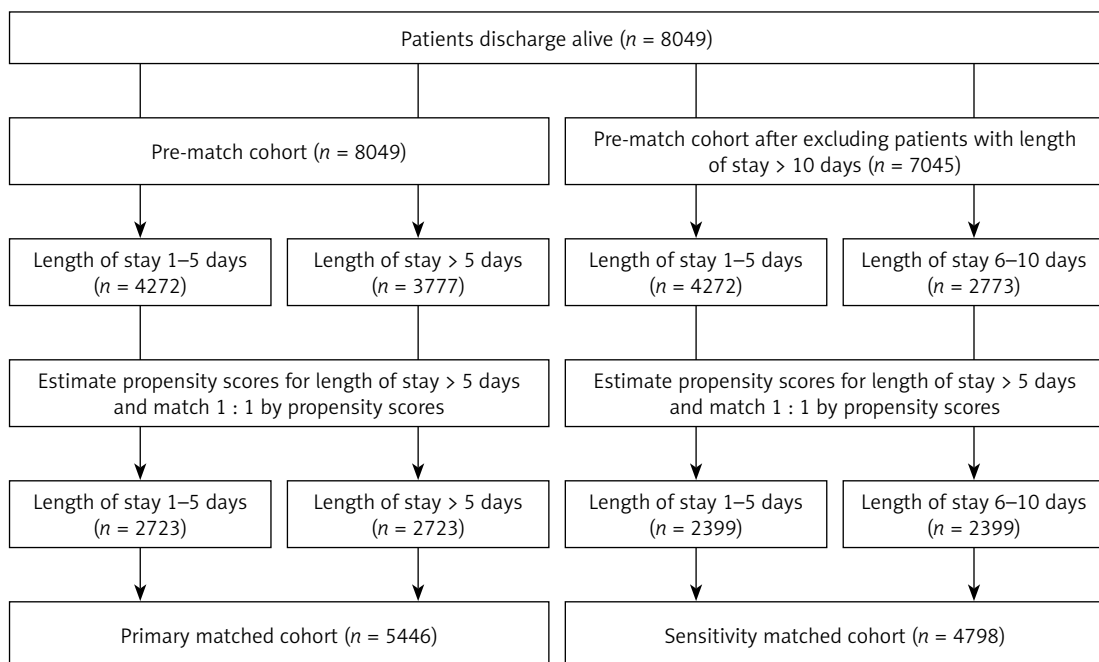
Patients discharge alive ($n$ = 8049)

Pre-match cohort ($n$ = 8049)

Pre-match cohort after excluding patients with length of stay > 10 days ($n$ = 7045)

Length of stay 1–5 days ($n$ = 4272)

Length of stay > 5 days ($n$ = 3777)

Length of stay 1–5 days ($n$ = 4272)

Length of stay 6–10 days ($n$ = 2773)

Estimate propensity scores for length of stay > 5 days and match 1 : 1 by propensity scores

Estimate propensity scores for length of stay > 5 days and match 1 : 1 by propensity scores

Length of stay 1–5 days ($n$ = 2723)

Length of stay > 5 days ($n$ = 2723)

Length of stay 1–5 days ($n$ = 2399)

Length of stay 6–10 days ($n$ = 2399)

Primary matched cohort ($n$ = 5446)

Sensitivity matched cohort ($n$ = 4798)